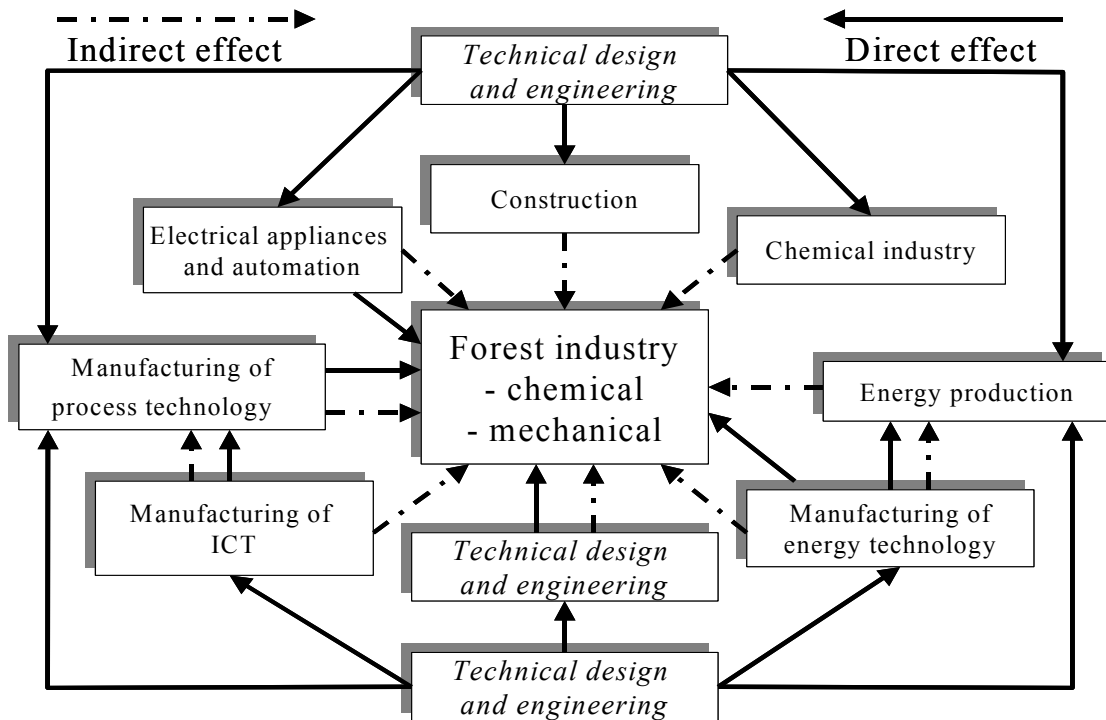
Indirect effect

Technical design and engineering

Direct effect

Construction

Electrical appliances and automation

Chemical industry

Manufacturing of process technology

Forest industry
- chemical
- mechanical

Energy production

Manufacturing of ICT

Technical design and engineering

Manufacturing of energy technology

Technical design and engineering